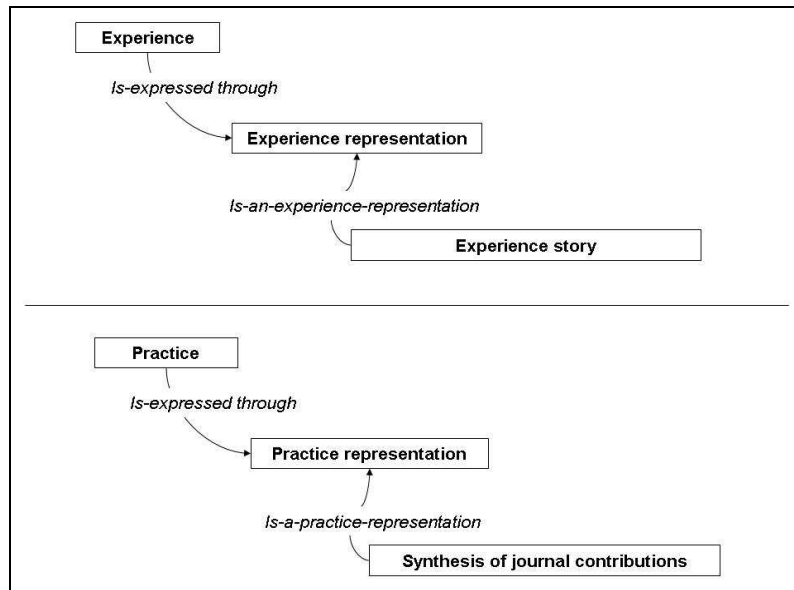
Experience

Is-expressed through

Experience representation

Is-an-experience-representation

Experience story

Practice

Is-expressed through

Practice representation

Is-a-practice-representation

Synthesis of journal contributions